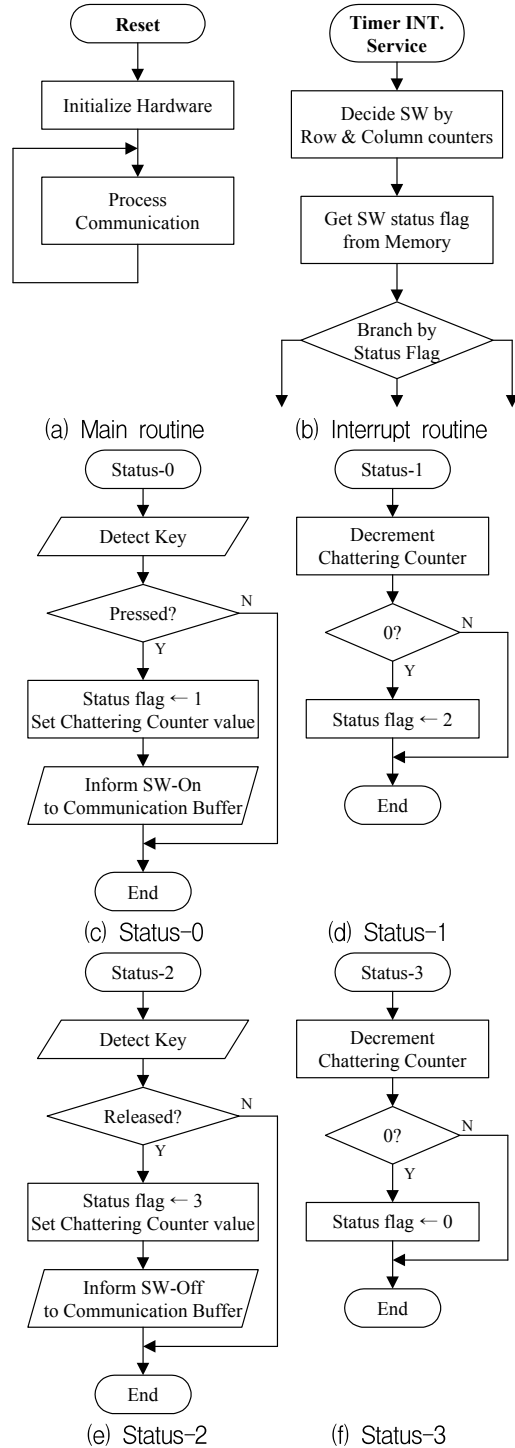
Reset

Initialize Hardware

Process Communication

(a) Main routine

Timer INT. Service

Decide SW by Row & Column counters

Get SW status flag from Memory

Branch by Status Flag

(b) Interrupt routine

Status-0

Detect Key

Pressed?

N

Y

Status flag ← 1 Set Chattering Counter value

Inform SW-On to Communication Buffer

End

(c) Status-0

Status-1

Decrement Chattering Counter

0?

N

Y

Status flag ← 2

End

(d) Status-1

Status-2

Detect Key

Released?

N

Y

Status flag ← 3 Set Chattering Counter value

Inform SW-Off to Communication Buffer

End

(e) Status-2

Status-3

Decrement Chattering Counter

0?

N

Y

Status flag ← 0

End

(f) Status-3